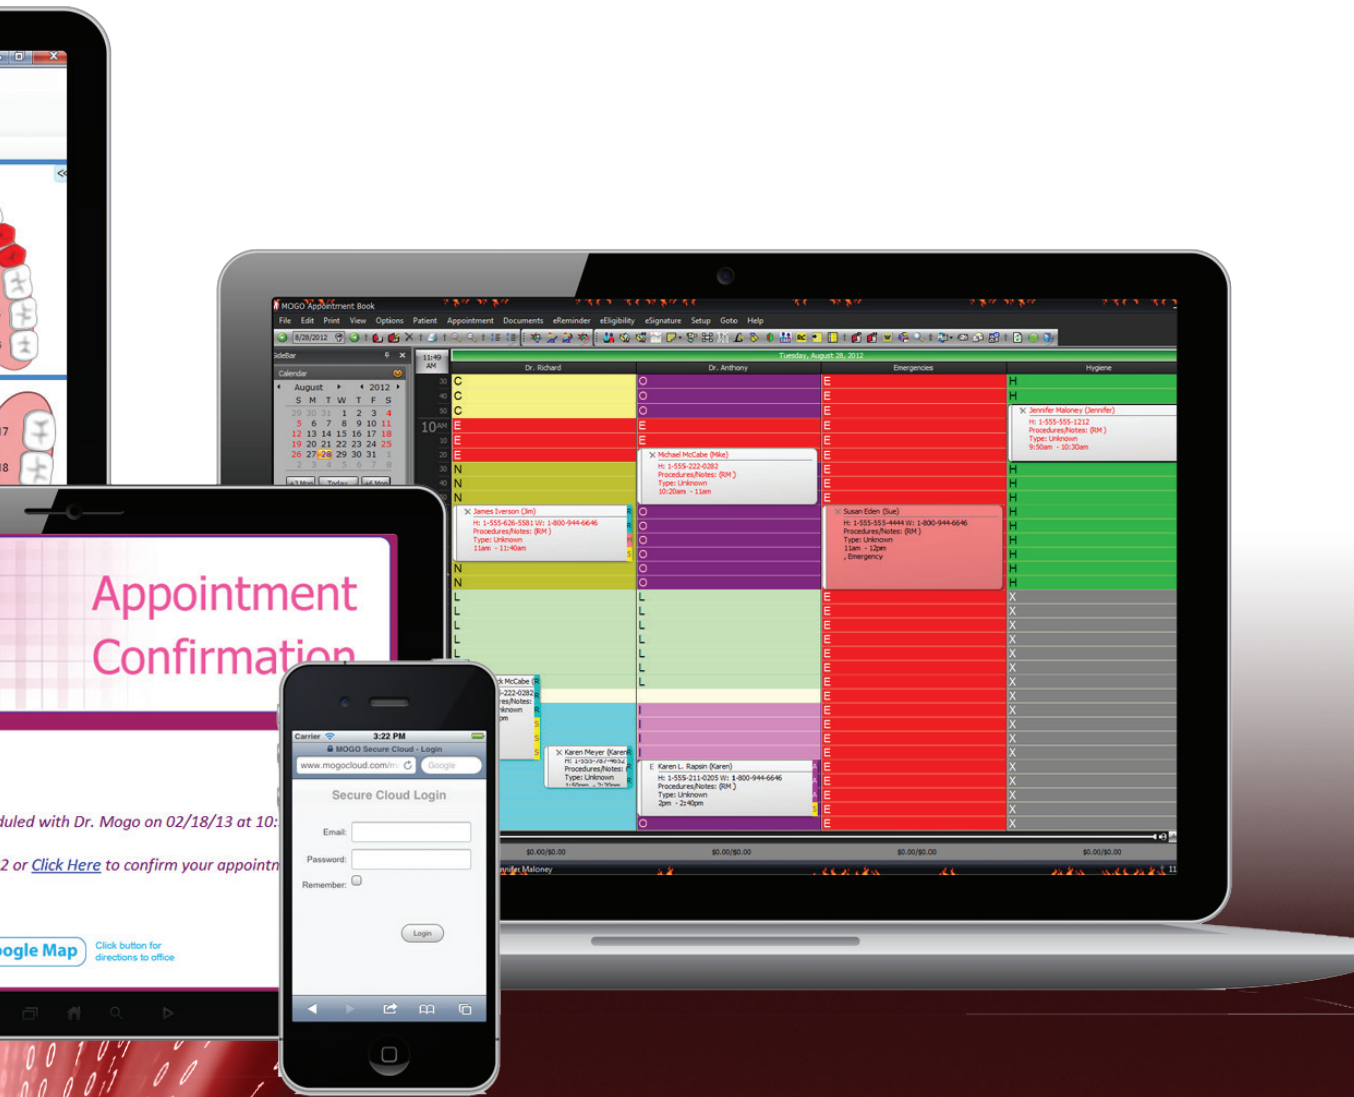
MOGO Appointment Book

File Edit Print View Options Patient Appointment Documents eReminder eEligibility eSignature Setup Goto Help

8/28/2012

SideBar

Calendar

August 2012

| S | M | T | W | T | F | S |
|---|---|---|---|---|---|---|
| 29 | 30 | 31 | 1 | 2 | 3 | 4 |
| 5 | 6 | 7 | 8 | 9 | 10 | 11 |
| 12 | 13 | 14 | 15 | 16 | 17 | 18 |
| 19 | 20 | 21 | 22 | 23 | 24 | 25 |
| 26 | 27 | 28 | 29 | 30 | 31 | 1 |
| 2 | 3 | 4 | 5 | 6 | 7 | 8 |

Today

11:49 AM

10 AM

Tuesday, August 28, 2012

Dr. Richard

Dr. Anthony

Emergencies

Hygiene

Jennifer Maloney (Jennifer)
H: 1-555-555-1212
Procedures/Notes: (RM)
Type: Unknown
9:50am - 10:30am

Michael McCabe (Mike)
H: 1-555-222-0282
Procedures/Notes: (RM)
Type: Unknown
10:20am - 11am

James Iverson (Jim)
H: 1-555-626-5581 W: 1-800-944-6646
Procedures/Notes: (RM)
Type: Unknown
11am - 11:40am

Susan Eden (Sue)
H: 1-555-555-4444 W: 1-800-944-6646
Procedures/Notes: (RM)
Type: Unknown
11am - 12pm
, Emergency

Karen Meyer (Karen)
Procedures/Notes:
Type: Unknown

Karen L. Rapsin (Karen)
H: 1-555-211-0205 W: 1-800-944-6646
Procedures/Notes: (RM)
Type: Unknown
2pm - 2:40pm

$0.00/$0.00 $0.00/$0.00 $0.00/$0.00 $0.00/$0.00

Jennifer Maloney

Appointment Confirmation

duled with Dr. Mogo on 02/18/13 at 10:

2 or Click Here to confirm your appointm

ogle Map Click button for directions to office

Carrier 3:22 PM

MOGO Secure Cloud - Login

www.mogocloud.com/m

Google

Secure Cloud Login

Email:

Password:

Remember:

Login